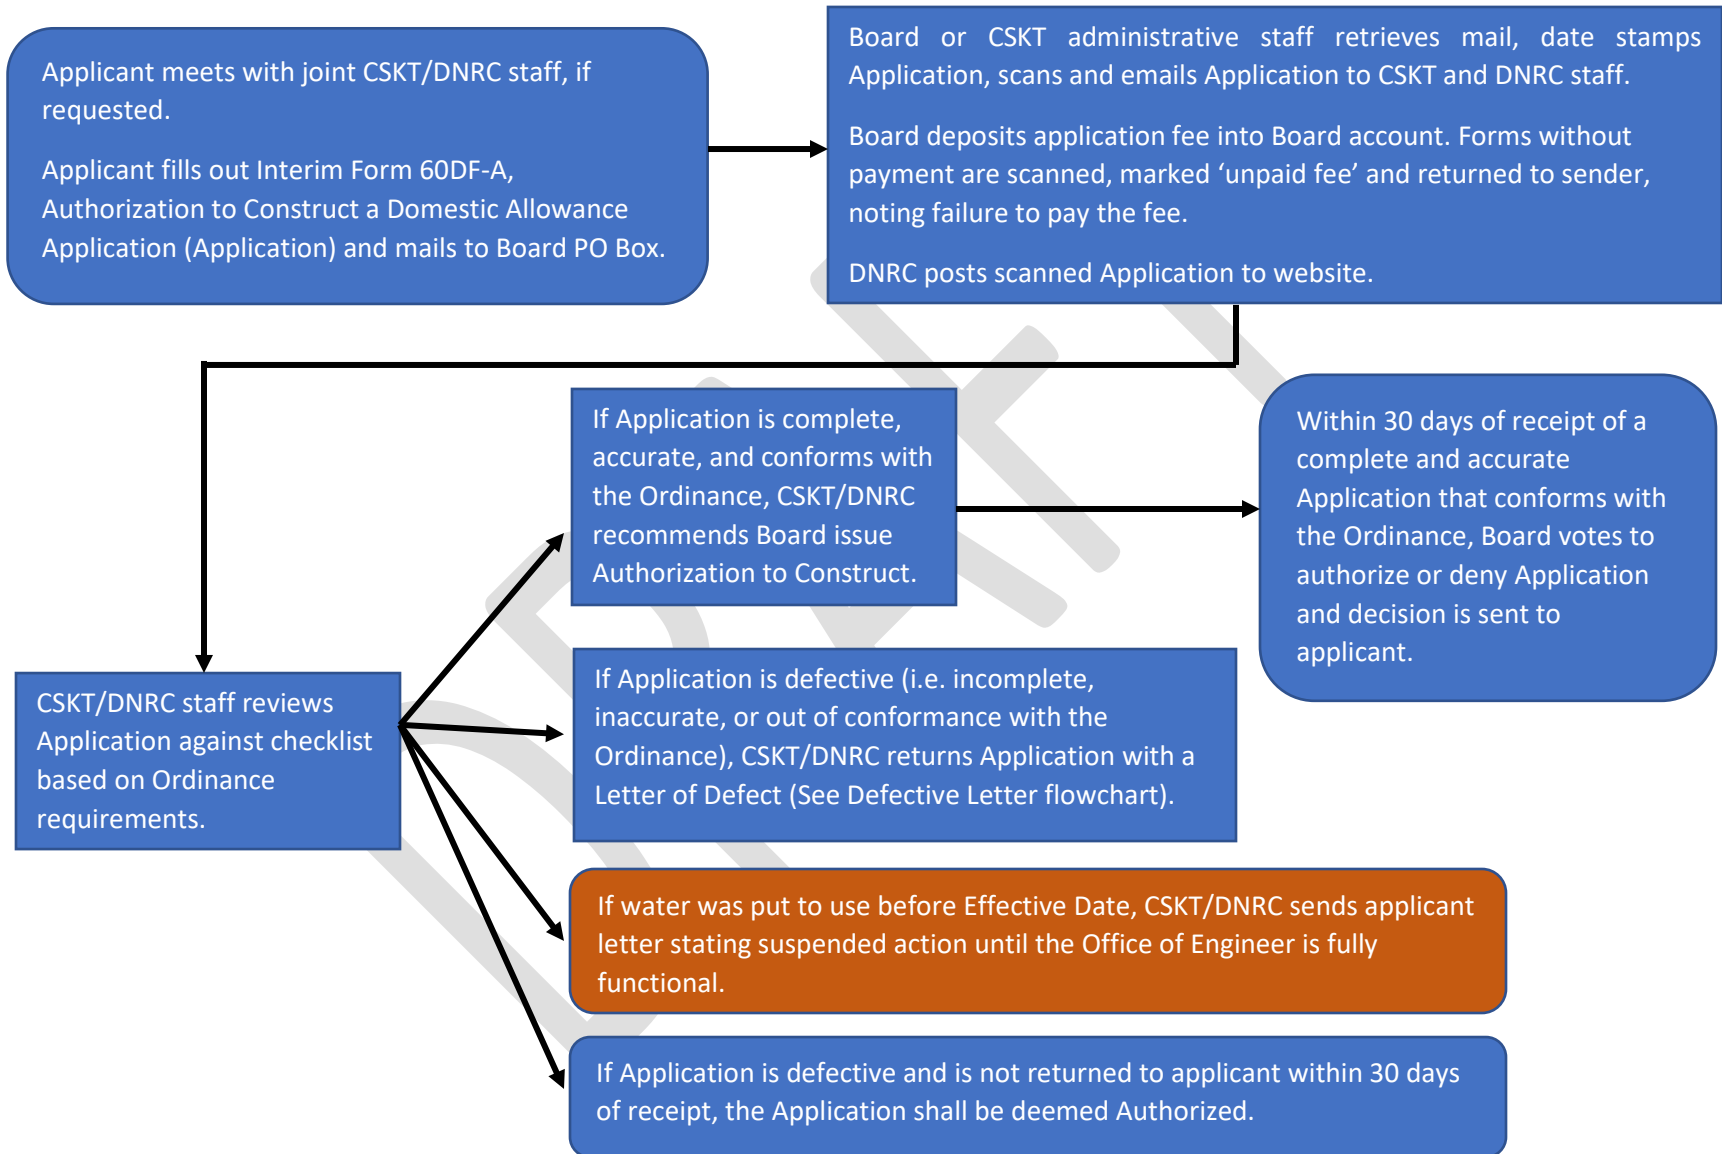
Applicant meets with joint CSKT/DNRC staff, if requested.

Applicant fills out Interim Form 60DF-A, Authorization to Construct a Domestic Allowance Application (Application) and mails to Board PO Box.

Board or CSKT administrative staff retrieves mail, date stamps Application, scans and emails Application to CSKT and DNRC staff.

Board deposits application fee into Board account. Forms without payment are scanned, marked 'unpaid fee' and returned to sender, noting failure to pay the fee.

DNRC posts scanned Application to website.

If Application is complete, accurate, and conforms with the Ordinance, CSKT/DNRC recommends Board issue Authorization to Construct.

Within 30 days of receipt of a complete and accurate Application that conforms with the Ordinance, Board votes to authorize or deny Application and decision is sent to applicant.

CSKT/DNRC staff reviews Application against checklist based on Ordinance requirements.

If Application is defective (i.e. incomplete, inaccurate, or out of conformance with the Ordinance), CSKT/DNRC returns Application with a Letter of Defect (See Defective Letter flowchart).

If water was put to use before Effective Date, CSKT/DNRC sends applicant letter stating suspended action until the Office of Engineer is fully functional.

If Application is defective and is not returned to applicant within 30 days of receipt, the Application shall be deemed Authorized.

DRAFT